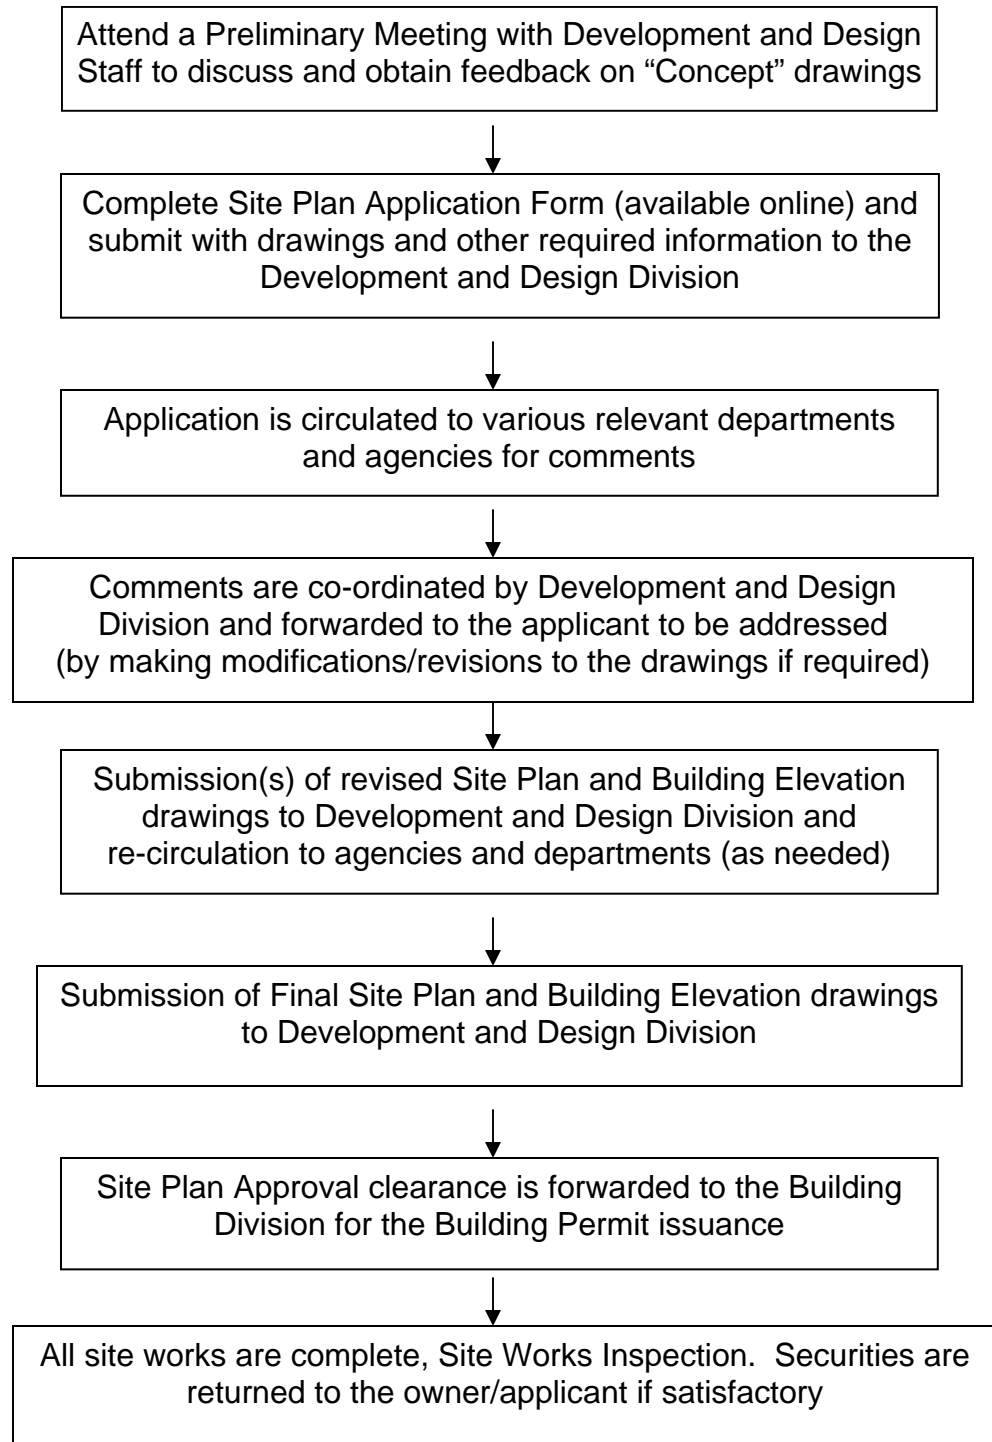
Attend a Preliminary Meeting with Development and Design Staff to discuss and obtain feedback on “Concept” drawings

Complete Site Plan Application Form (available online) and submit with drawings and other required information to the Development and Design Division

Application is circulated to various relevant departments and agencies for comments

Comments are co-ordinated by Development and Design Division and forwarded to the applicant to be addressed (by making modifications/revisions to the drawings if required)

Submission(s) of revised Site Plan and Building Elevation drawings to Development and Design Division and re-circulation to agencies and departments (as needed)

Submission of Final Site Plan and Building Elevation drawings to Development and Design Division

Site Plan Approval clearance is forwarded to the Building Division for the Building Permit issuance

All site works are complete, Site Works Inspection. Securities are returned to the owner/applicant if satisfactory